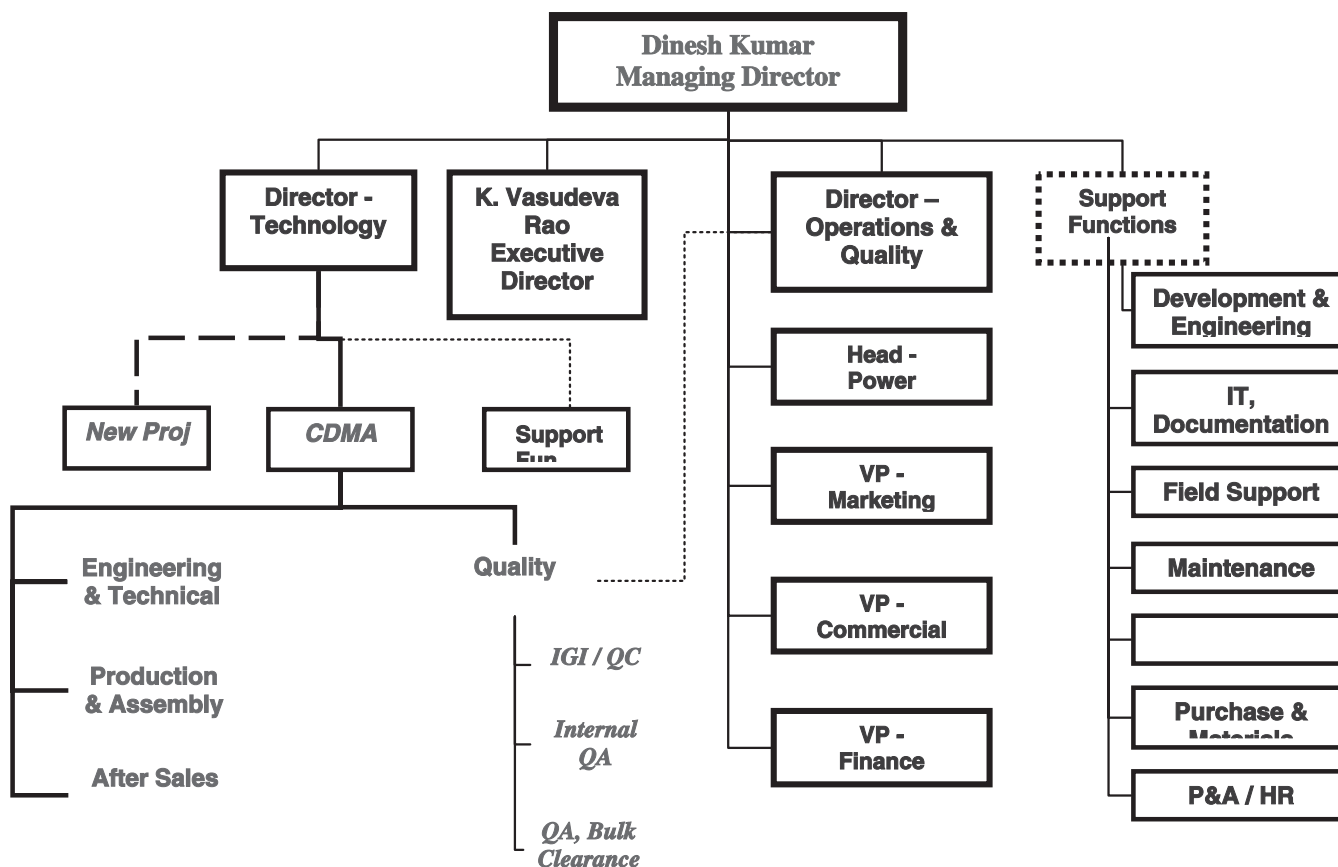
Dinesh Kumar
Managing Director

Director - Technology

K. Vasudeva Rao Executive Director

Director – Operations & Quality

Support Functions

Development & Engineering

IT, Documentation

Field Support

Maintenance

Purchase & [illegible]

P&A / HR

Head - Power

VP - Marketing

VP - Commercial

VP - Finance

New Proj

CDMA

Support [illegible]

Engineering & Technical

Production & Assembly

After Sales

Quality

IGI / QC

Internal QA

QA, Bulk Clearance